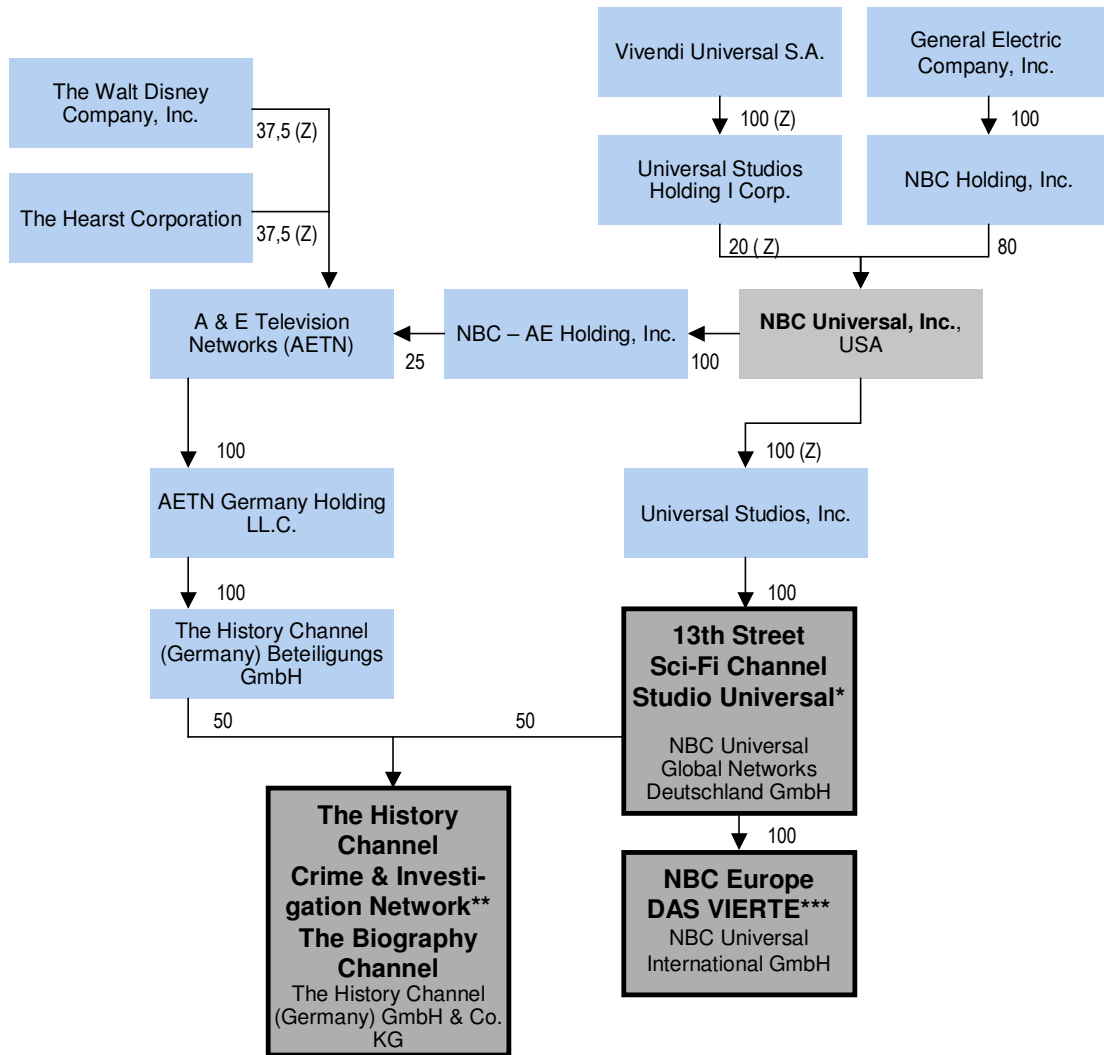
Vivendi Universal S.A.

General Electric Company, Inc.

The Walt Disney Company, Inc.

37,5 (Z)

100 (Z)

100

Universal Studios Holding I Corp.

NBC Holding, Inc.

The Hearst Corporation

37,5 (Z)

20 ( Z)

80

A & E Television Networks (AETN)

25

NBC – AE Holding, Inc.

100

**NBC Universal, Inc.**, USA

100

100 (Z)

AETN Germany Holding LL.C.

Universal Studios, Inc.

100

100

The History Channel (Germany) Beteiligungs GmbH

**13th Street Sci-Fi Channel Studio Universal***

50

50

NBC Universal Global Networks Deutschland GmbH

100

**The History Channel Crime & Investigation Network** The Biography Channel**

The History Channel (Germany) GmbH & Co. KG

**NBC Europe DAS VIERTE*****

NBC Universal International GmbH